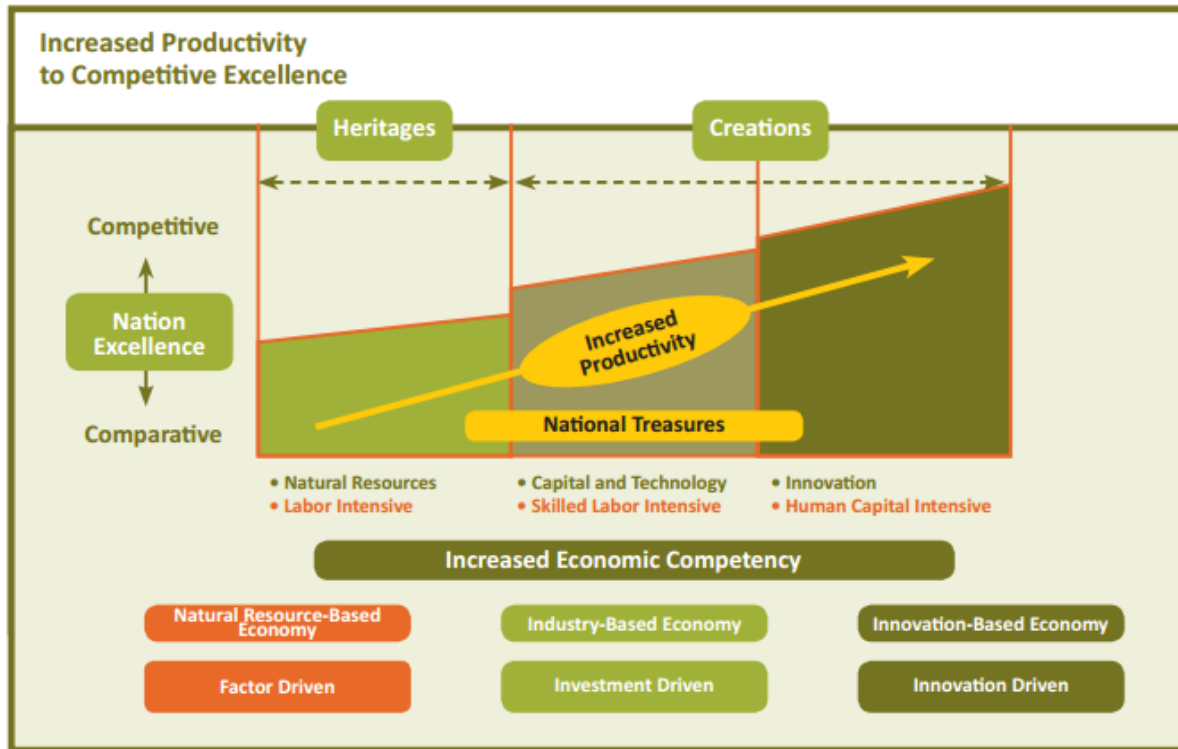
Increased Productivity to Competitive Excellence

Heritages

Creations

Competitive

Nation Excellence

Comparative

Increased Productivity

National Treasures

• Natural Resources
• Labor Intensive

• Capital and Technology
• Skilled Labor Intensive

• Innovation
• Human Capital Intensive

Increased Economic Competency

Natural Resource-Based Economy

Industry-Based Economy

Innovation-Based Economy

Factor Driven

Investment Driven

Innovation Driven